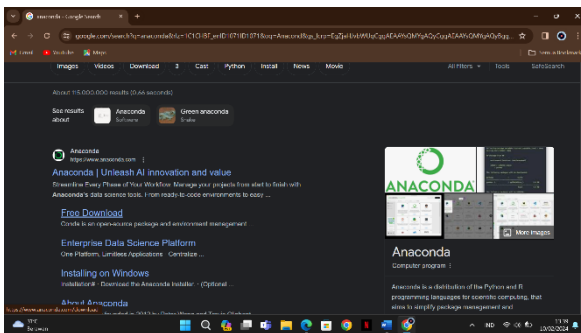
anaconda - Google Search

google.com/search?q=anaconda&sca_esv=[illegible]

Gmail YouTube Maps

All Bookmarks

Images Videos Download 3 Cast Python Install News Movie

All filters Tools SafeSearch

About 115,000,000 results (0.44 seconds)

See results about

Anaconda
Software

Green anaconda
Snake

Anaconda
https://www.anaconda.com

Anaconda | Unleash AI innovation and value

Streamline Every Phase of Your Workflow. Manage your projects from start to finish with Anaconda's data science tools. From ready-to-code environments to easy ...

Free Download
Conda is an open-source package and environment management ...

Enterprise Data Science Platform
One Platform, Limitless Applications · Centralize ...

Installing on Windows
Installation · Download the Anaconda installer. · (Optional ...

About Anaconda

https://www.anaconda.com/download

ANACONDA

More images

Anaconda
Computer program

Anaconda is a distribution of the Python and R programming languages for scientific computing, that aims to simplify package management and

Sunny

ENG

11:39
10/02/2024